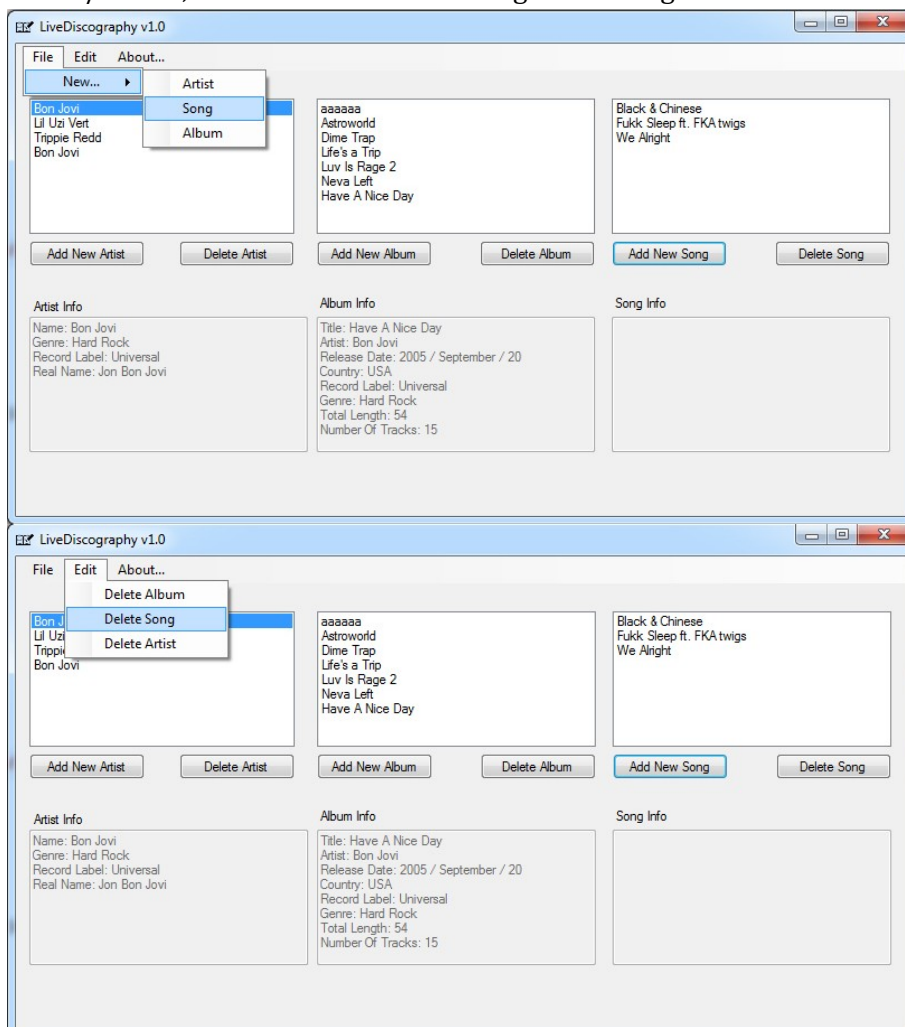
LiveDiscography v1.0

File Edit About...

New...

Artist
Song
Album

Bon Jovi
Lil Uzi Vert
Trippie Redd
Bon Jovi

aaaaaa
Astroworld
Dime Trap
Life's a Trip
Luv Is Rage 2
Neva Left
Have A Nice Day

Black & Chinese
Fukk Sleep ft. FKA twigs
We Alright

Add New Artist
Delete Artist
Add New Album
Delete Album
Add New Song
Delete Song

Artist Info
Name: Bon Jovi
Genre: Hard Rock
Record Label: Universal
Real Name: Jon Bon Jovi

Album Info
Title: Have A Nice Day
Artist: Bon Jovi
Release Date: 2005 / September / 20
Country: USA
Record Label: Universal
Genre: Hard Rock
Total Length: 54
Number Of Tracks: 15

Song Info

LiveDiscography v1.0

File Edit About...

Delete Album
Delete Song
Delete Artist

Bon J
Lil Uzi
Trippi
Bon Jovi

aaaaaa
Astroworld
Dime Trap
Life's a Trip
Luv Is Rage 2
Neva Left
Have A Nice Day

Black & Chinese
Fukk Sleep ft. FKA twigs
We Alright

Add New Artist
Delete Artist
Add New Album
Delete Album
Add New Song
Delete Song

Artist Info
Name: Bon Jovi
Genre: Hard Rock
Record Label: Universal
Real Name: Jon Bon Jovi

Album Info
Title: Have A Nice Day
Artist: Bon Jovi
Release Date: 2005 / September / 20
Country: USA
Record Label: Universal
Genre: Hard Rock
Total Length: 54
Number Of Tracks: 15

Song Info